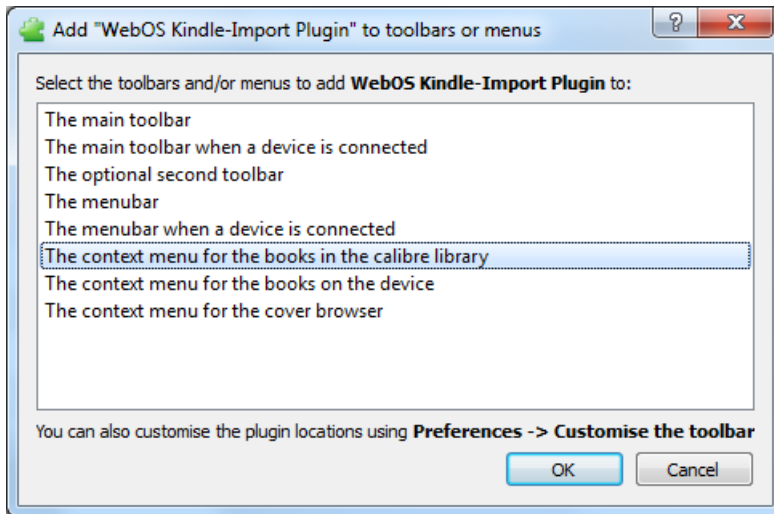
Add "WebOS Kindle-Import Plugin" to toolbars or menus

?

X

Select the toolbars and/or menus to add **WebOS Kindle-Import Plugin** to:

The main toolbar
The main toolbar when a device is connected
The optional second toolbar
The menubar
The menubar when a device is connected
The context menu for the books in the calibre library
The context menu for the books on the device
The context menu for the cover browser

You can also customise the plugin locations using **Preferences -> Customise the toolbar**

OK

Cancel